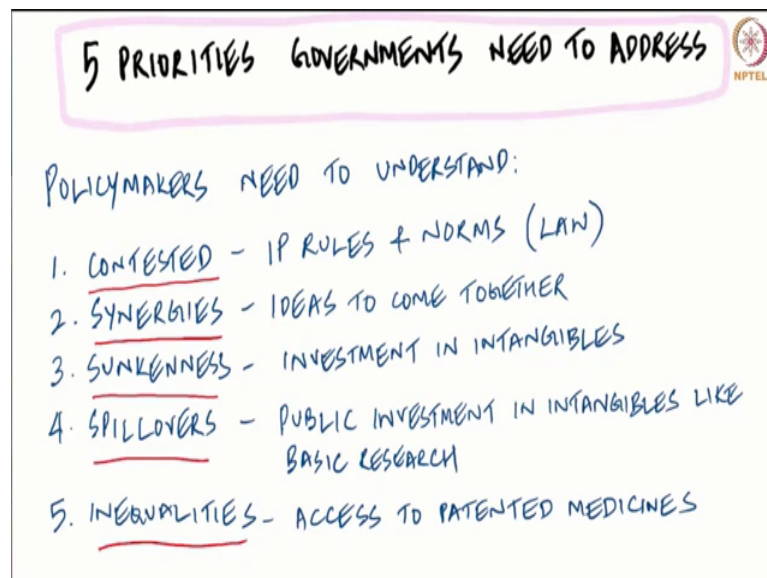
5 PRIORITIES GOVERNMENTS NEED TO ADDRESS

NPTEL

POLICYMAKERS NEED TO UNDERSTAND:

1. CONTESTED - IP RULES & NORMS (LAW)
2. SYNERGIES - IDEAS TO COME TOGETHER
3. SUNKENNESS - INVESTMENT IN INTANGIBLES
4. SPILLOVERS - PUBLIC INVESTMENT IN INTANGIBLES LIKE BASIC RESEARCH
5. INEQUALITIES - ACCESS TO PATENTED MEDICINES